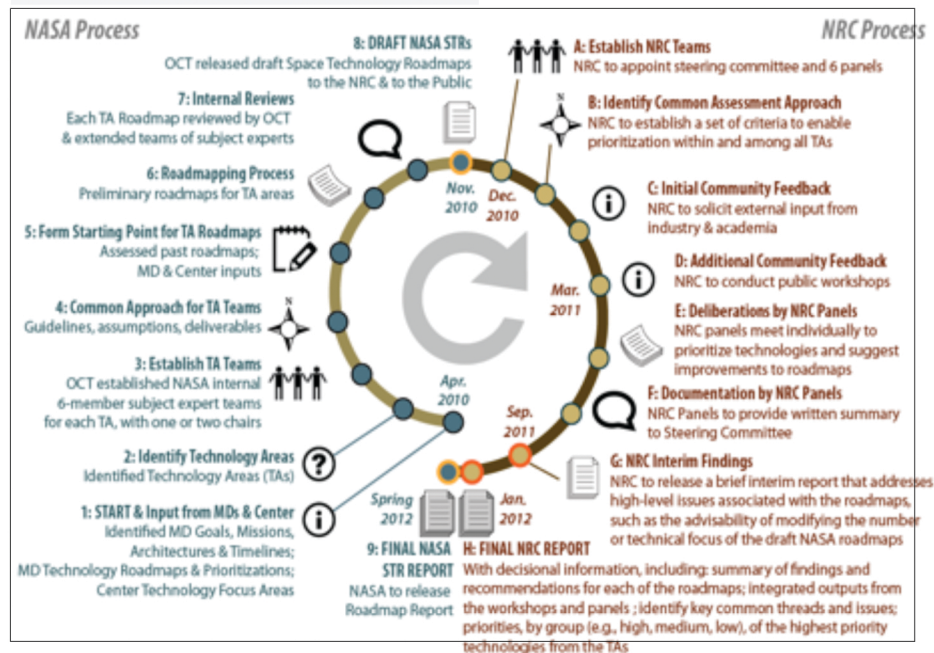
NASA Process

NRC Process

8: DRAFT NASA STRs
OCT released draft Space Technology Roadmaps to the NRC & to the Public

7: Internal Reviews
Each TA Roadmap reviewed by OCT & extended teams of subject experts

6: Roadmapping Process
Preliminary roadmaps for TA areas

5: Form Starting Point for TA Roadmaps
Assessed past roadmaps; MD & Center inputs

4: Common Approach for TA Teams
Guidelines, assumptions, deliverables

3: Establish TA Teams
OCT established NASA internal 6-member subject expert teams for each TA, with one or two chairs

2: Identify Technology Areas
Identified Technology Areas (TAs)

1: START & Input from MDs & Center
Identified MD Goals, Missions, Architectures & Timelines; MD Technology Roadmaps & Prioritizations; Center Technology Focus Areas

Nov. 2010
Dec. 2010
Mar. 2011
Apr. 2010
Sep. 2011
Spring 2012
Jan. 2012

9: FINAL NASA STR REPORT
NASA to release Roadmap Report

A: Establish NRC Teams
NRC to appoint steering committee and 6 panels

B: Identify Common Assessment Approach
NRC to establish a set of criteria to enable prioritization within and among all TAs

C: Initial Community Feedback
NRC to solicit external input from industry & academia

D: Additional Community Feedback
NRC to conduct public workshops

E: Deliberations by NRC Panels
NRC panels meet individually to prioritize technologies and suggest improvements to roadmaps

F: Documentation by NRC Panels
NRC Panels to provide written summary to Steering Committee

G: NRC Interim Findings
NRC to release a brief interim report that addresses high-level issues associated with the roadmaps, such as the advisability of modifying the number or technical focus of the draft NASA roadmaps

H: FINAL NRC REPORT
With decisional information, including: summary of findings and recommendations for each of the roadmaps; integrated outputs from the workshops and panels ; identify key common threads and issues; priorities, by group (e.g., high, medium, low), of the highest priority technologies from the TAs